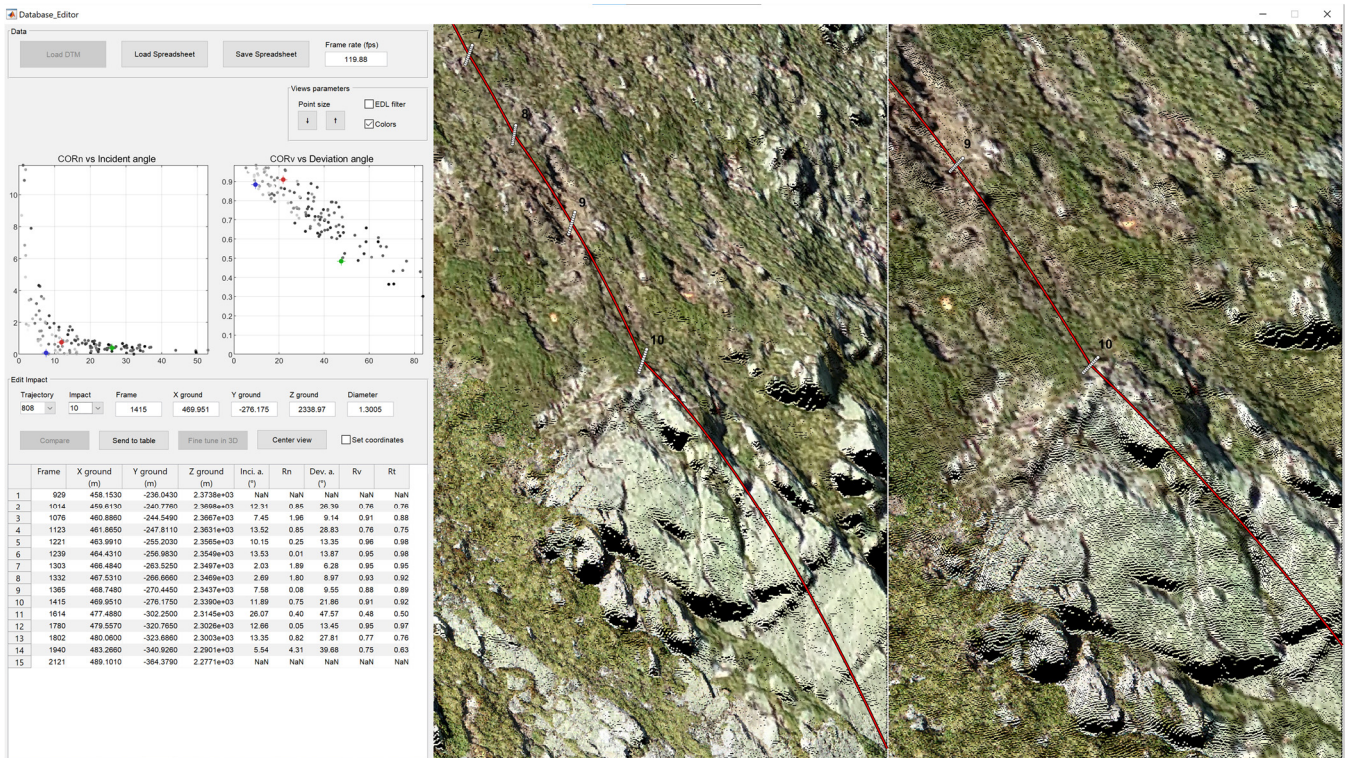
Database_Editor

Data

Load DTM

Load Spreadsheet

Save Spreadsheet

Frame rate (fps)

119.88

Views parameters

Point size

EDL filter

↓

↑

Colors

CORn vs Incident angle

CORv vs Deviation angle

10
8
6
4
2
0

0 10 20 30 40 50

0.9
0.8
0.7
0.6
0.5
0.4
0.3

0 20 40 60 80

Edit Impact

Trajectory

Impact

Frame

X ground

Y ground

Z ground

Diameter

808

10

1415

469.951

-276.175

2338.97

1.3005

Compare

Send to table

Fine tune in 3D

Center view

Set coordinates

| | Frame | X ground (m) | Y ground (m) | Z ground (m) | Inci. a. (°) | Rn | Dev. a. (°) | Rv | Rt |
|---|---|---|---|---|---|---|---|---|---|
| 1 | 929 | 458.1530 | -236.0430 | 2.3738e+03 | NaN | NaN | NaN | NaN | NaN |
| 2 | 1014 | 459.6130 | -240.7760 | 2.3698e+03 | 12.31 | 0.85 | 26.39 | 0.76 | 0.76 |
| 3 | 1076 | 460.8860 | -244.5490 | 2.3667e+03 | 7.45 | 1.96 | 9.14 | 0.91 | 0.88 |
| 4 | 1123 | 461.8650 | -247.8110 | 2.3631e+03 | 13.52 | 0.85 | 28.83 | 0.76 | 0.75 |
| 5 | 1221 | 463.9910 | -255.2030 | 2.3565e+03 | 10.15 | 0.25 | 13.35 | 0.96 | 0.98 |
| 6 | 1239 | 464.4310 | -256.9830 | 2.3549e+03 | 13.53 | 0.01 | 13.87 | 0.95 | 0.98 |
| 7 | 1303 | 466.4840 | -263.5250 | 2.3497e+03 | 2.03 | 1.89 | 6.28 | 0.95 | 0.95 |
| 8 | 1332 | 467.5310 | -266.6660 | 2.3469e+03 | 2.69 | 1.80 | 8.97 | 0.93 | 0.92 |
| 9 | 1365 | 468.7480 | -270.4450 | 2.3437e+03 | 7.58 | 0.08 | 9.55 | 0.88 | 0.89 |
| 10 | 1415 | 469.9510 | -276.1750 | 2.3390e+03 | 11.89 | 0.75 | 21.86 | 0.91 | 0.92 |
| 11 | 1614 | 477.4880 | -302.2500 | 2.3145e+03 | 26.07 | 0.40 | 47.57 | 0.48 | 0.50 |
| 12 | 1780 | 479.5570 | -320.7650 | 2.3026e+03 | 12.66 | 0.05 | 13.45 | 0.95 | 0.97 |
| 13 | 1802 | 480.0600 | -323.6860 | 2.3003e+03 | 13.35 | 0.82 | 27.81 | 0.77 | 0.76 |
| 14 | 1940 | 483.2860 | -340.9260 | 2.2901e+03 | 5.54 | 4.31 | 39.68 | 0.75 | 0.63 |
| 15 | 2121 | 489.1010 | -364.3790 | 2.2771e+03 | NaN | NaN | NaN | NaN | NaN |

7
8
9
10
9
10